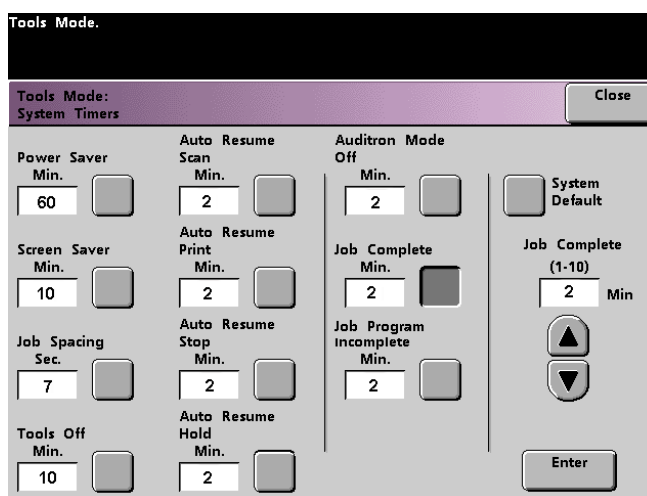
Tools Mode.

Tools Mode:
System Timers

Close

Power Saver
Min.
60

Screen Saver
Min.
10

Job Spacing
Sec.
7

Tools Off
Min.
10

Auto Resume
Scan
Min.
2

Auto Resume
Print
Min.
2

Auto Resume
Stop
Min.
2

Auto Resume
Hold
Min.
2

Auditron Mode
Off
Min.
2

Job Complete
Min.
2

Job Program
Incomplete
Min.
2

System
Default

Job Complete
(1-10)
2
Min

Enter